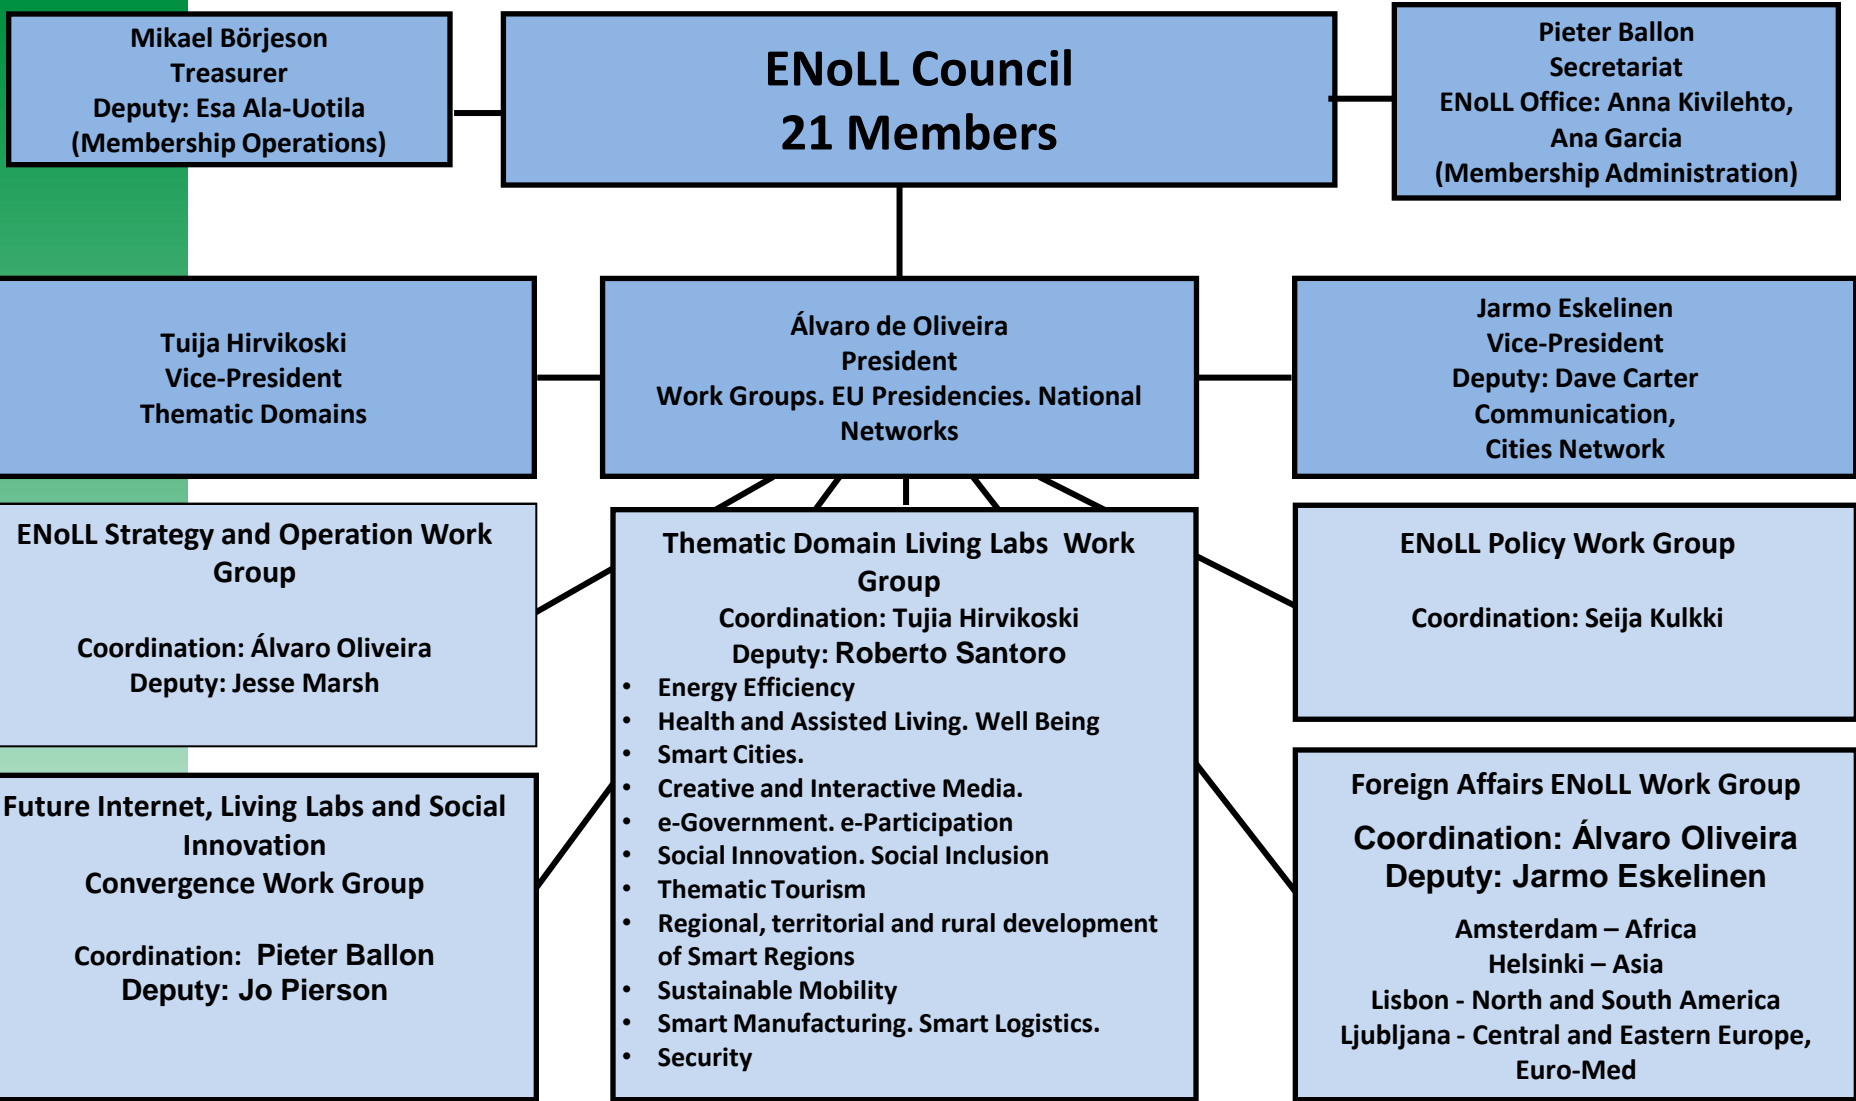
Mikael Börjeson
Treasurer
Deputy: Esa Ala-Uotila
(Membership Operations)

ENoLL Council
21 Members

Pieter Ballon
Secretariat
ENoLL Office: Anna Kivilehto, Ana Garcia
(Membership Administration)

Tuija Hirvikoski
Vice-President
Thematic Domains

Álvaro de Oliveira
President
Work Groups. EU Presidencies. National Networks

Jarmo Eskelinen
Vice-President
Deputy: Dave Carter
Communication,
Cities Network

ENoLL Strategy and Operation Work Group

Coordination: Álvaro Oliveira
Deputy: Jesse Marsh

Thematic Domain Living Labs Work Group
Coordination: Tujia Hirvikoski
Deputy: Roberto Santoro
• Energy Efficiency
• Health and Assisted Living. Well Being
• Smart Cities.
• Creative and Interactive Media.
• e-Government. e-Participation
• Social Innovation. Social Inclusion
• Thematic Tourism
• Regional, territorial and rural development of Smart Regions
• Sustainable Mobility
• Smart Manufacturing. Smart Logistics.
• Security

ENoLL Policy Work Group

Coordination: Seija Kulkki

Future Internet, Living Labs and Social Innovation
Convergence Work Group

Coordination: Pieter Ballon
Deputy: Jo Pierson

Foreign Affairs ENoLL Work Group
Coordination: Álvaro Oliveira
Deputy: Jarmo Eskelinen
Amsterdam – Africa
Helsinki – Asia
Lisbon - North and South America
Ljubljana - Central and Eastern Europe, Euro-Med